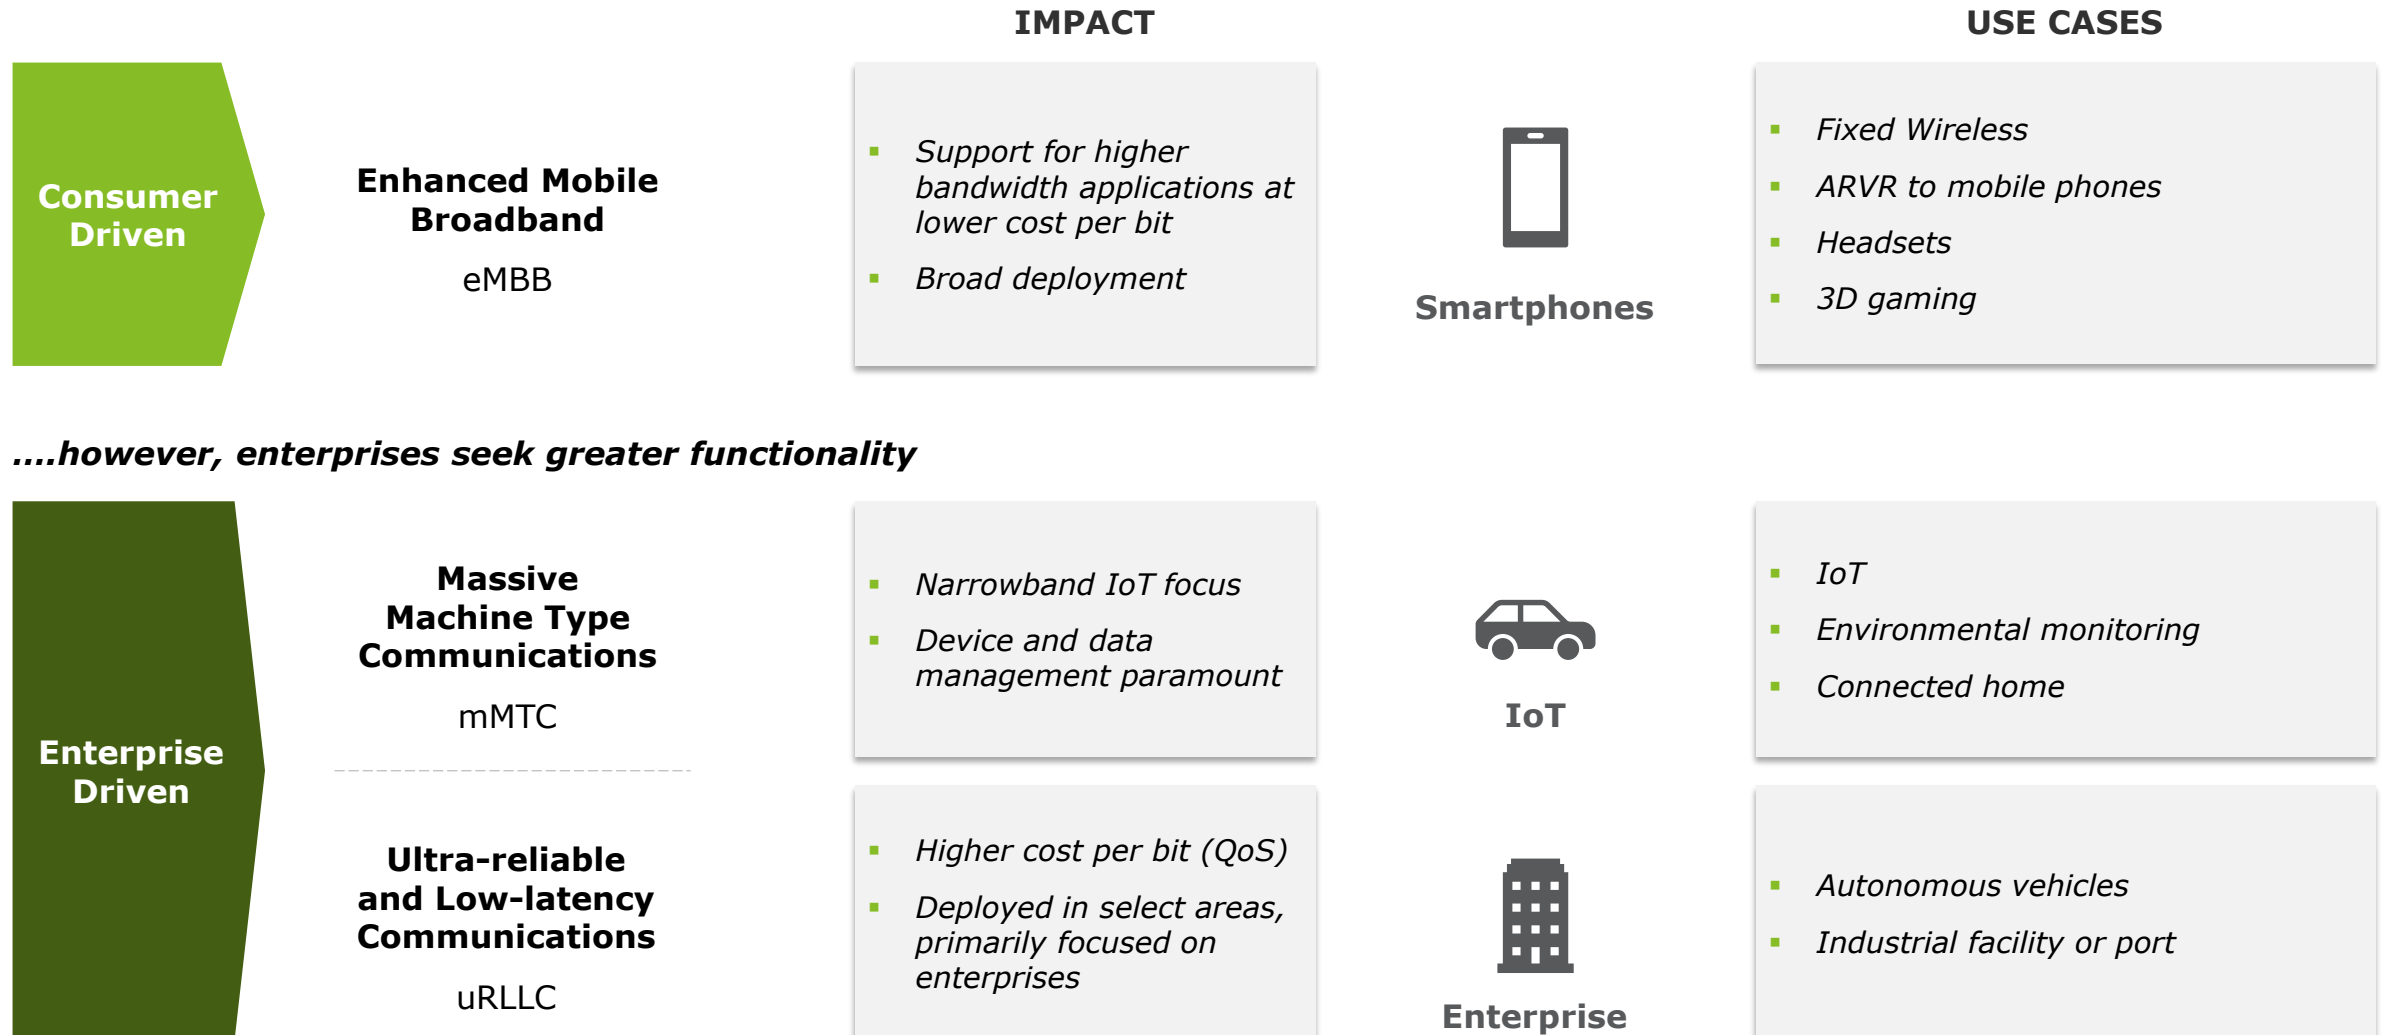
IMPACT

USE CASES

Consumer Driven

Enhanced Mobile Broadband

eMBB

- Support for higher bandwidth applications at lower cost per bit
- Broad deployment

Smartphones

- Fixed Wireless
- ARVR to mobile phones
- Headsets
- 3D gaming

....however, enterprises seek greater functionality

Enterprise Driven

Massive Machine Type Communications

mMTC

- Narrowband IoT focus
- Device and data management paramount

IoT

- IoT
- Environmental monitoring
- Connected home

Ultra-reliable and Low-latency Communications

uRLLC

- Higher cost per bit (QoS)
- Deployed in select areas, primarily focused on enterprises

Enterprise

- Autonomous vehicles
- Industrial facility or port